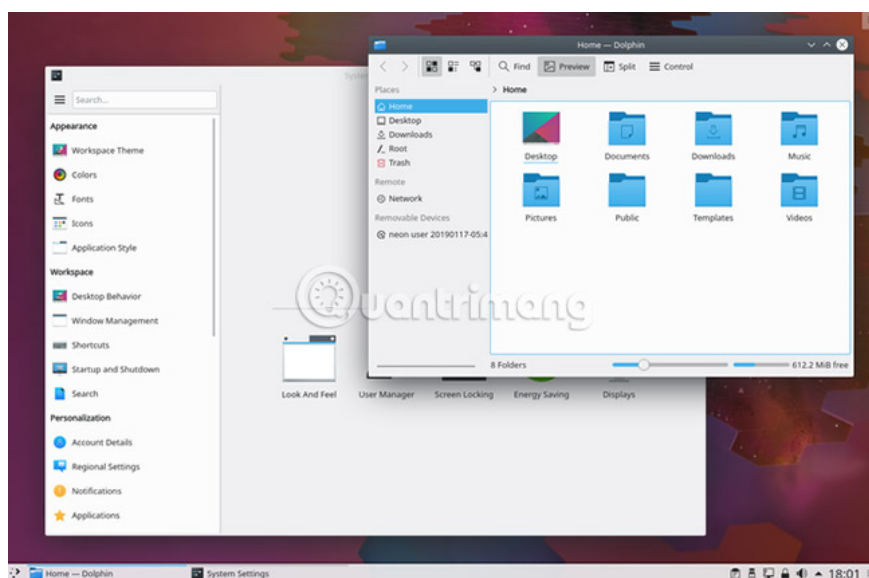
System

Search...

Appearance

Workspace Theme

Colors

Fonts

Icons

Application Style

Workspace

Desktop Behavior

Window Management

Shortcuts

Startup and Shutdown

Search

Personalization

Account Details

Regional Settings

Notifications

Applications

Look And Feel

User Manager

Screen Locking

Energy Saving

Displays

Home — Dolphin

Find

Preview

Split

Control

Places

Home

Desktop

Downloads

Root

Trash

Remote

Network

Removable Devices

neon user 20190117-05:4

Home

Desktop

Documents

Downloads

Music

Pictures

Public

Templates

Videos

8 Folders

612.2 MiB free

Quantrimang

Home — Dolphin

System Settings

18:01